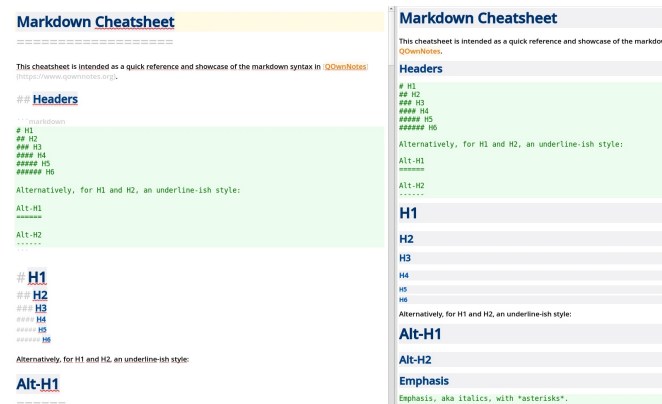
Markdown Cheatsheet
===================

This cheatsheet is intended as a quick reference and showcase of the markdown syntax in [QOwnNotes](https://www.qownnotes.org).

## Headers

```markdown
# H1
## H2
### H3
#### H4
##### H5
###### H6

Alternatively, for H1 and H2, an underline-ish style:

Alt-H1
======

Alt-H2
------

# H1
## H2
### H3
#### H4
##### H5
###### H6

Alternatively, for H1 and H2, an underline-ish style:

Alt-H1
======

Markdown Cheatsheet

This cheatsheet is intended as a quick reference and showcase of the markdow

QOwnNotes.

Headers

# H1
## H2
### H3
#### H4
##### H5
###### H6

Alternatively, for H1 and H2, an underline-ish style:

Alt-H1
======

Alt-H2
------

H1

H2

H3

H4

H5

H6

Alternatively, for H1 and H2, an underline-ish style:

Alt-H1

Alt-H2

Emphasis

Emphasis, aka italics, with *asterisks*.